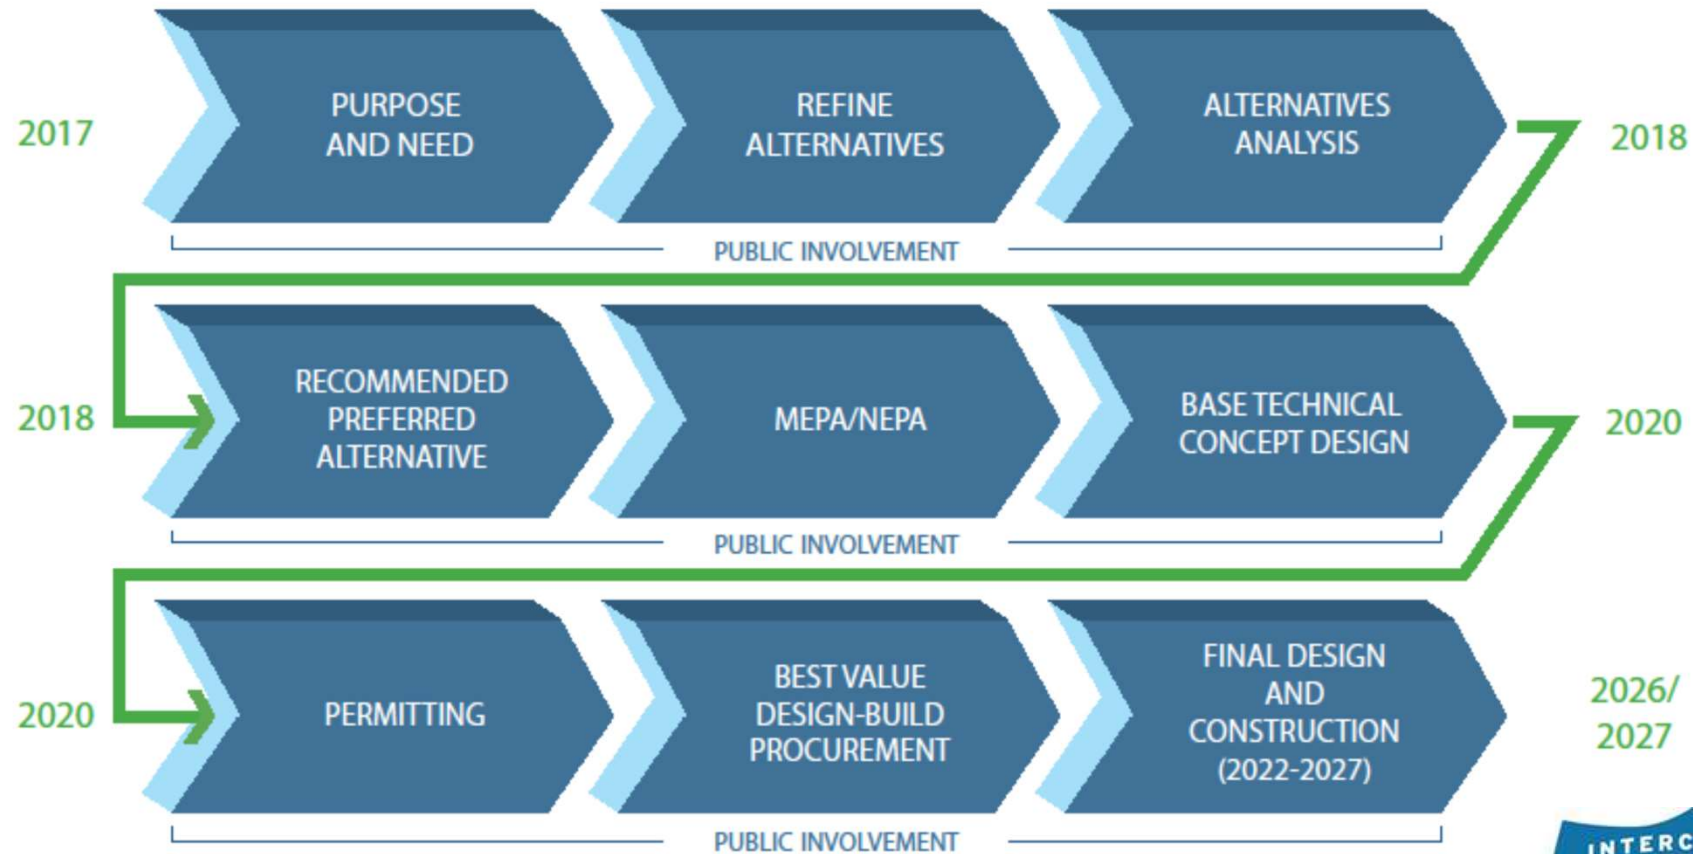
2017

PURPOSE AND NEED

REFINE ALTERNATIVES

ALTERNATIVES ANALYSIS

2018

PUBLIC INVOLVEMENT

2018

RECOMMENDED PREFERRED ALTERNATIVE

MEPA/NEPA

BASE TECHNICAL CONCEPT DESIGN

2020

PUBLIC INVOLVEMENT

2020

PERMITTING

BEST VALUE DESIGN-BUILD PROCUREMENT

FINAL DESIGN AND CONSTRUCTION (2022-2027)

2026/ 2027

PUBLIC INVOLVEMENT

INTERC